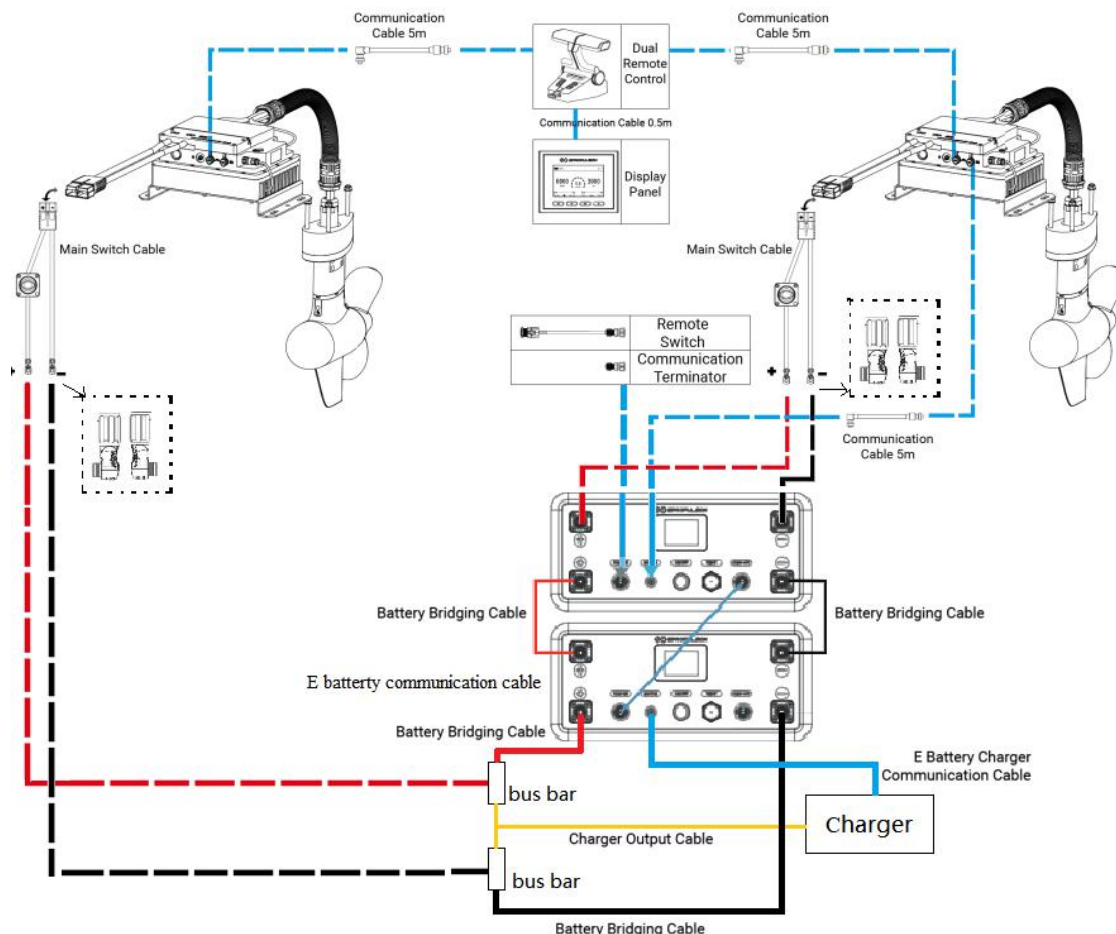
Communication Cable 5m

Communication Cable 5m

Dual Remote Control

Communication Cable 0.5m

Display Panel

Main Switch Cable

Main Switch Cable

Remote Switch

Communication Terminator

+

-

Communication Cable 5m

Battery Bridging Cable

Battery Bridging Cable

E batterty communication cable

Battery Bridging Cable

E Battery Charger Communication Cable

bus bar

Charger

Charger Output Cable

bus bar

Battery Bridging Cable